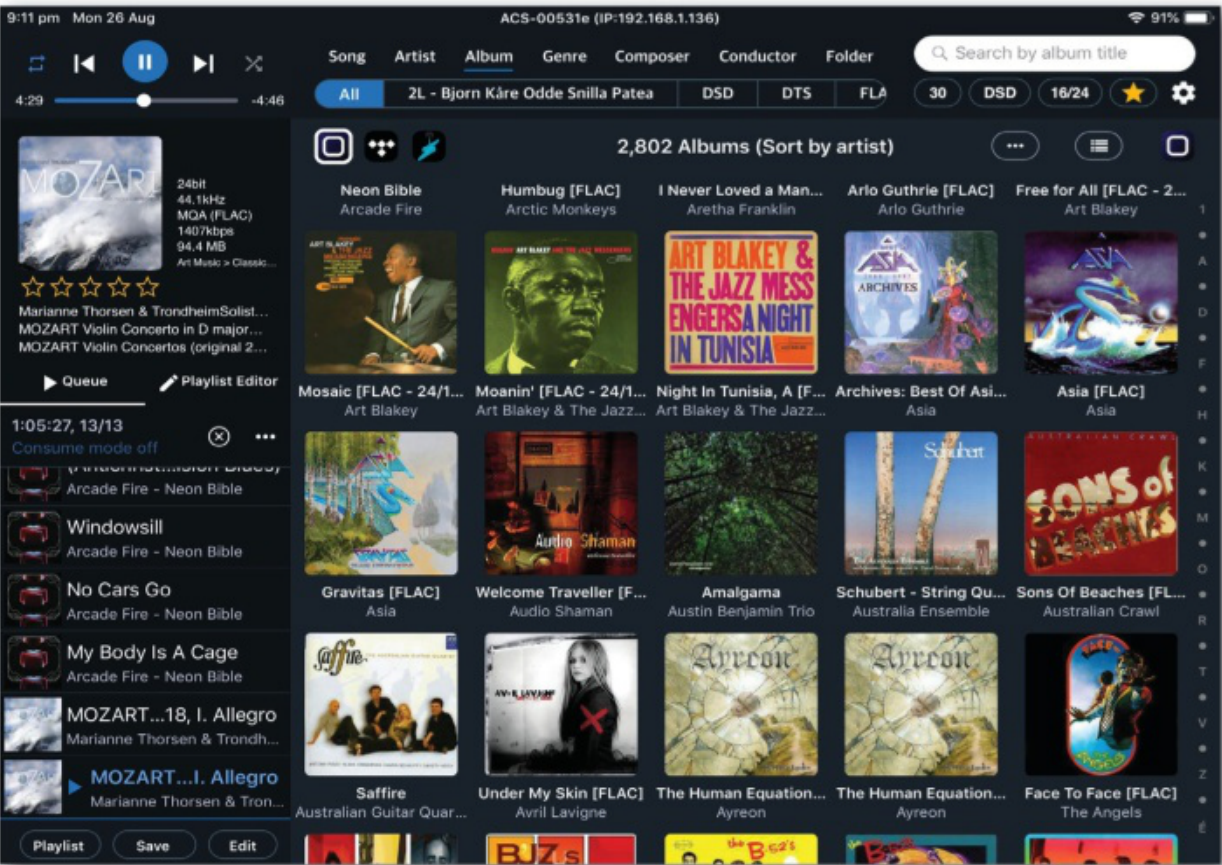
9:11 pm Mon 26 Aug

ACS-00531e (IP:192.168.1.136)

91%

4:29

-4:46

Song Artist Album Genre Composer Conductor Folder

Search by album title

All 2L - Bjorn Kåre Odde Snilla Patea DSD DTS FLA

30 DSD 16/24

MOZART

24bit
44.1kHz
MQA (FLAC)
1407kbps
94.4 MB
Art Music > Classic...

Marianne Thorsen & TrondheimSolist...
MOZART Violin Concerto in D major...
MOZART Violin Concertos (original 2...

Queue
Playlist Editor

1:05:27, 13/13
Consume mode off

(Antiehrist...ision Blues)
Arcade Fire - Neon Bible

Windowsill
Arcade Fire - Neon Bible

No Cars Go
Arcade Fire - Neon Bible

My Body Is A Cage
Arcade Fire - Neon Bible

MOZART...18, I. Allegro
Marianne Thorsen & Trondh...

MOZART...I. Allegro
Marianne Thorsen & Tron...

Playlist Save Edit

2,802 Albums (Sort by artist)

Neon Bible
Arcade Fire

Humbug [FLAC]
Arctic Monkeys

I Never Loved a Man...
Aretha Franklin

Arlo Guthrie [FLAC]
Arlo Guthrie

Free for All [FLAC - 2...
Art Blakey

ART BLAKEY & THE JAZZ MESSENGERS A NIGHT IN TUNISIA

ASIA ARCHIVES

ASIA

Mosaic [FLAC - 24/1...
Art Blakey

Moanin' [FLAC - 24/1...
Art Blakey & The Jazz...

Night In Tunisia, A [F...
Art Blakey & The Jazz...

Archives: Best Of Asi...
Asia

Asia [FLAC]
Asia

Audio Shaman

Schubert

SONS OF BEACHES

Gravitas [FLAC]
Asia

Welcome Traveller [F...
Audio Shaman

Amalgama
Austin Benjamin Trio

Schubert - String Qu...
Australia Ensemble

Sons Of Beaches [FL...
Australian Crawl

Saffire

Ayreon

Ayreon

Under My Skin [FLAC]
Avril Lavigne

The Human Equation...
Ayreon

The Human Equation...
Ayreon

Face To Face [FLAC]
The Angels

Saffire
Australian Guitar Quar...

1
A
D
F
H
K
M
O
R
T
V
Z
É